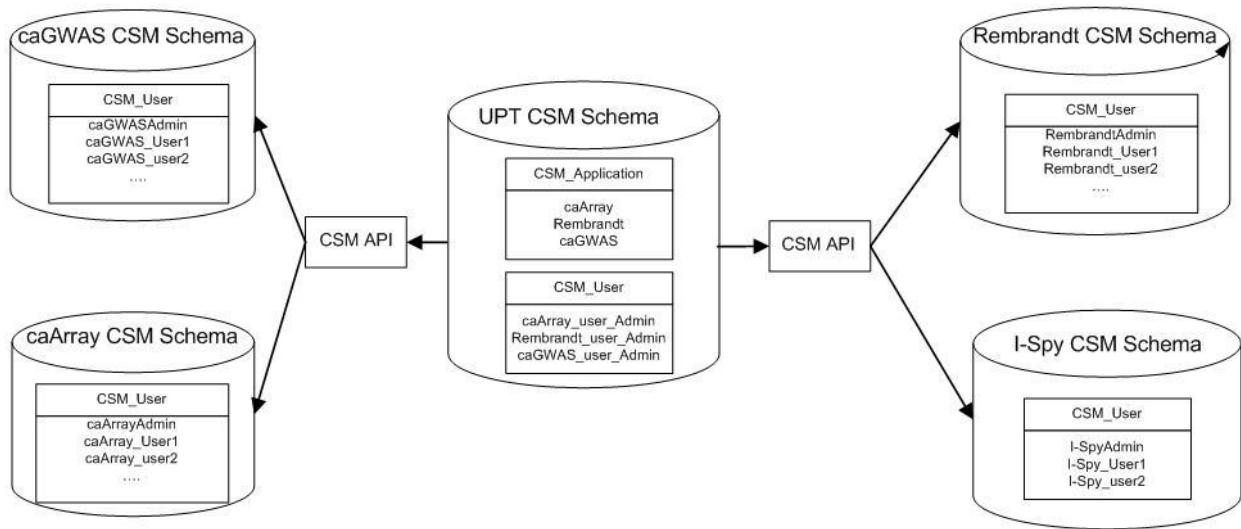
caGWAS CSM Schema

CSM_User

caGWASAdmin
caGWAS_User1
caGWAS_user2
....

CSM API

caArray CSM Schema

CSM_User

caArrayAdmin
caArray_User1
caArray_user2
....

UPT CSM Schema

CSM_Application

caArray
Rembrandt
caGWAS

CSM_User

caArray_user_Admin
Rembrandt_user_Admin
caGWAS_user_Admin

CSM API

Rembrandt CSM Schema

CSM_User

RembrandtAdmin
Rembrandt_User1
Rembrandt_user2
....

I-Spy CSM Schema

CSM_User

I-SpyAdmin
I-Spy_User1
I-Spy_user2